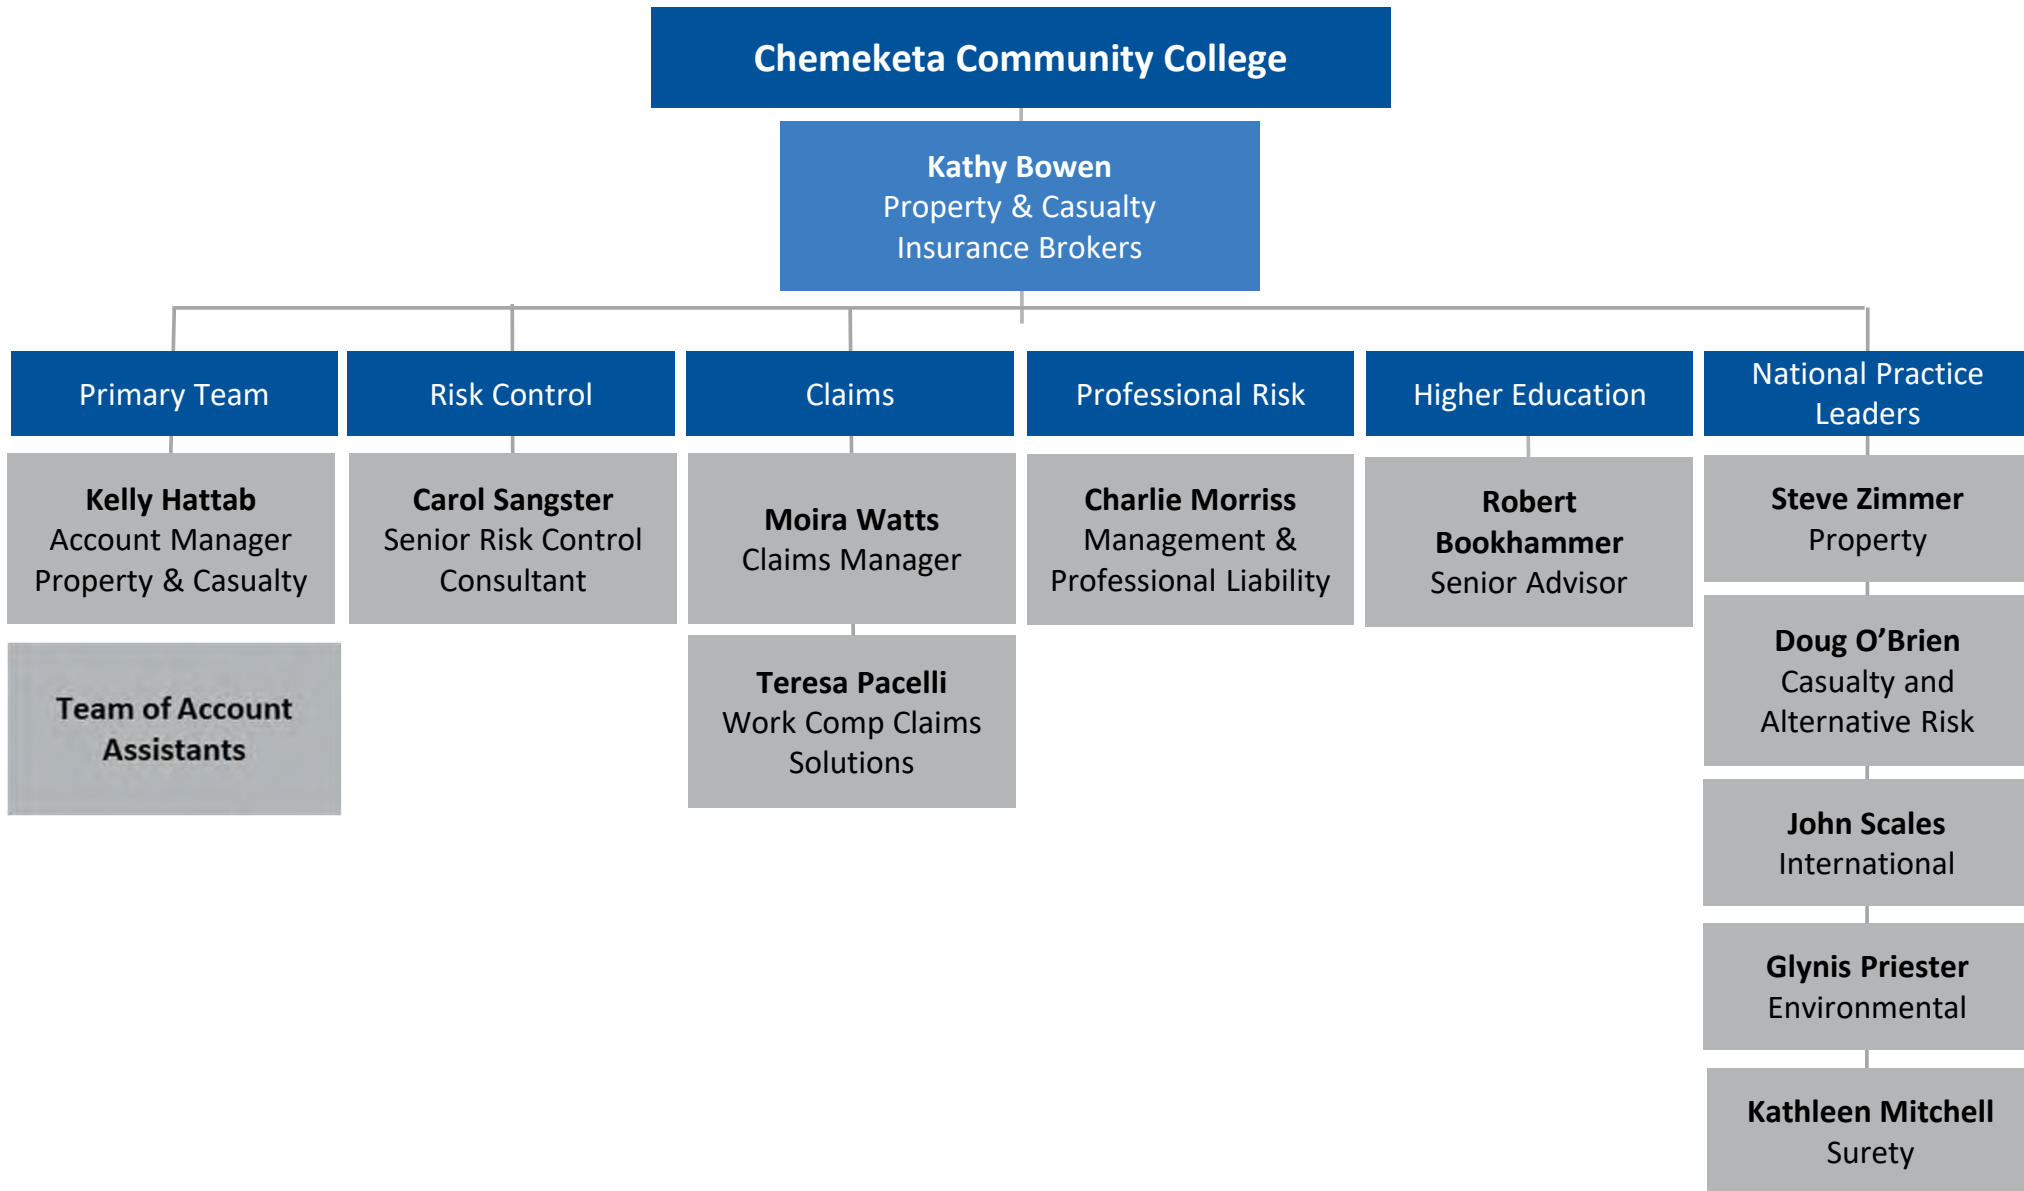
Chemeketa Community College

Kathy Bowen
Property & Casualty
Insurance Brokers

Primary Team

Kelly Hattab
Account Manager
Property & Casualty

Team of Account Assistants

Risk Control

Carol Sangster
Senior Risk Control Consultant

Claims

Moira Watts
Claims Manager

Teresa Pacelli
Work Comp Claims Solutions

Professional Risk

Charlie Morriss
Management & Professional Liability

Higher Education

Robert Bookhammer
Senior Advisor

National Practice Leaders

Steve Zimmer
Property

Doug O'Brien
Casualty and Alternative Risk

John Scales
International

Glynis Priester
Environmental

Kathleen Mitchell
Surety